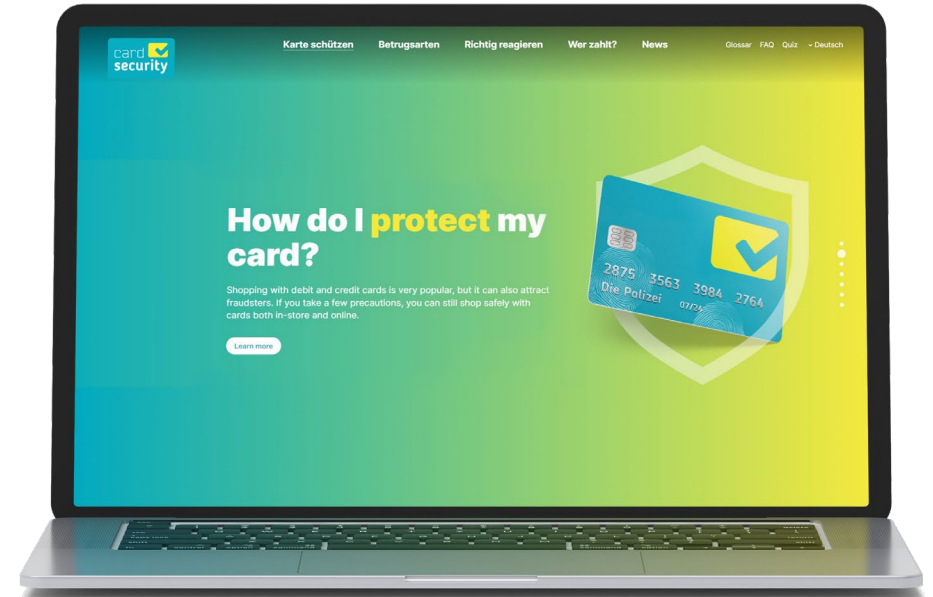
card security

Karte schützen Betrugsarten Richtig reagieren Wer zahlt? News Glossar FAQ Quiz Deutsch

How do I protect my card?

Shopping with debit and credit cards is very popular, but it can also attract fraudsters. If you take a few precautions, you can still shop safely with cards both in-store and online.

Learn more

2875 3563 3984 2764
Die Polizei 07/24